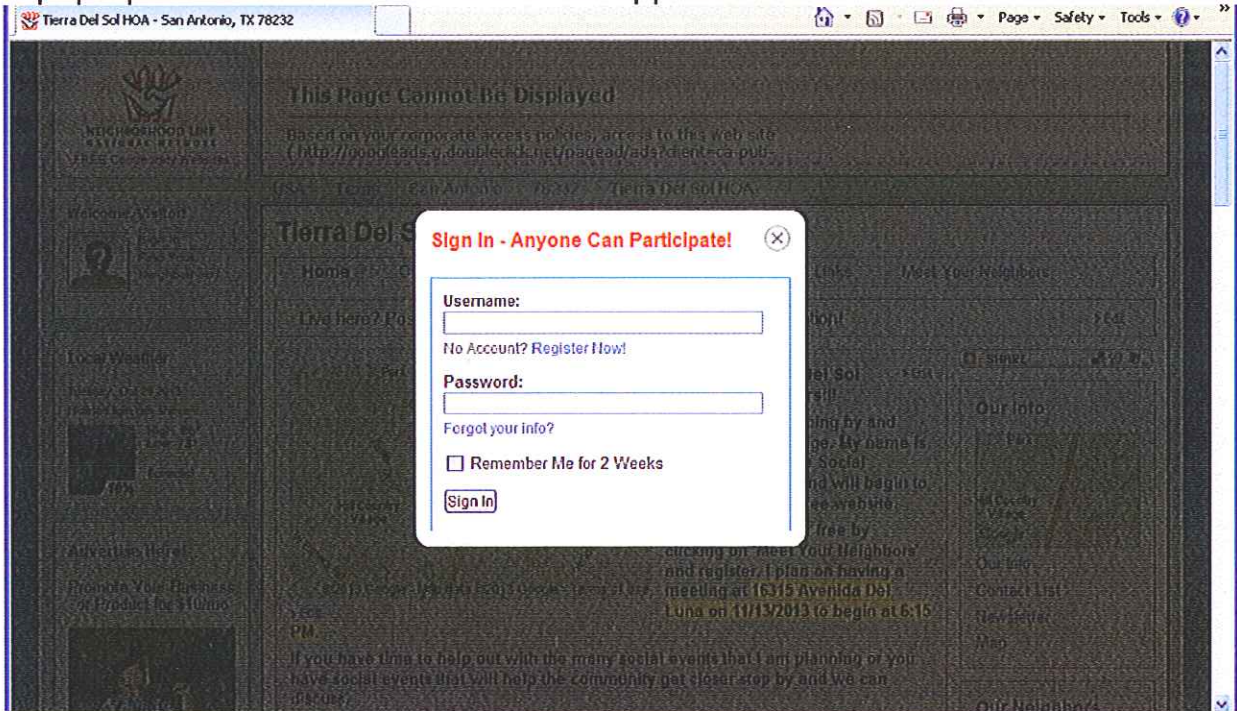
Tierra Del Sol HOA - San Antonio, TX 78232

Page ▾ Safety ▾ Tools ▾

This Page Cannot Be Displayed

Based on your corporate access policies, access to this web site ( http://googleads.g.doubleclick.net/pagead/ads?client=ca-pub-

USA Texas San Antonio 78232 Tierra Del Sol HOA

Welcome, Visitor

Tierra Del S

Home

Meet Your Neighbors

Live here? Pos

Local Weather

Advertise Here!

Promote Your Business or Product for $1/mo

Sign In - Anyone Can Participate!

Username:

No Account? Register Now!

Password:

Forgot your info?

Remember Me for 2 Weeks

Sign In

free by clicking on 'Meet Your Neighbors' and register. I plan on having a meeting at 16315 Avenida Del Luna on 11/13/2013 to begin at 6:15 PM.

If you have time to help out with the many social events that I am planning or you have social events that will help the community get closer stop by and we can discuss.

Our Info

Our Info

Contact List

Newsletter

Map

Our Neighbors